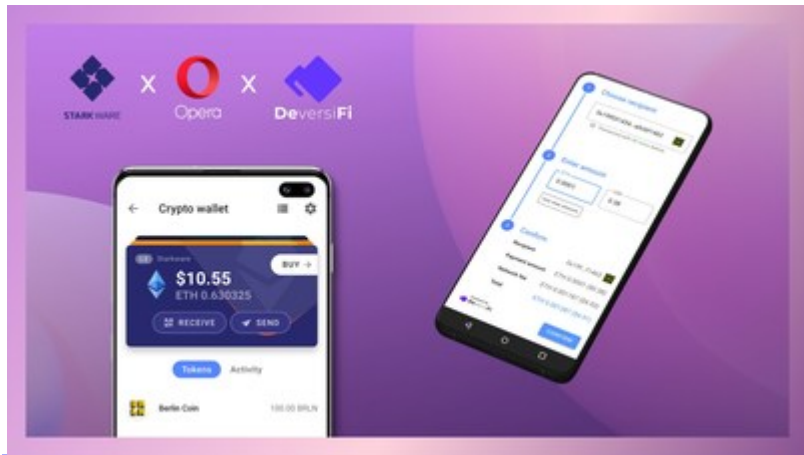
STARKWARE x Opera x DeversiFi

Crypto wallet

Starkware
$10.55
ETH 0.630325
BUY →
RECEIVE
SEND

Tokens Activity

Berlin Coin 100.00 BRLN

Choose recipient
Enter amount
Confirm
Recipient
Payment amount
Network fee
Total
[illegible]